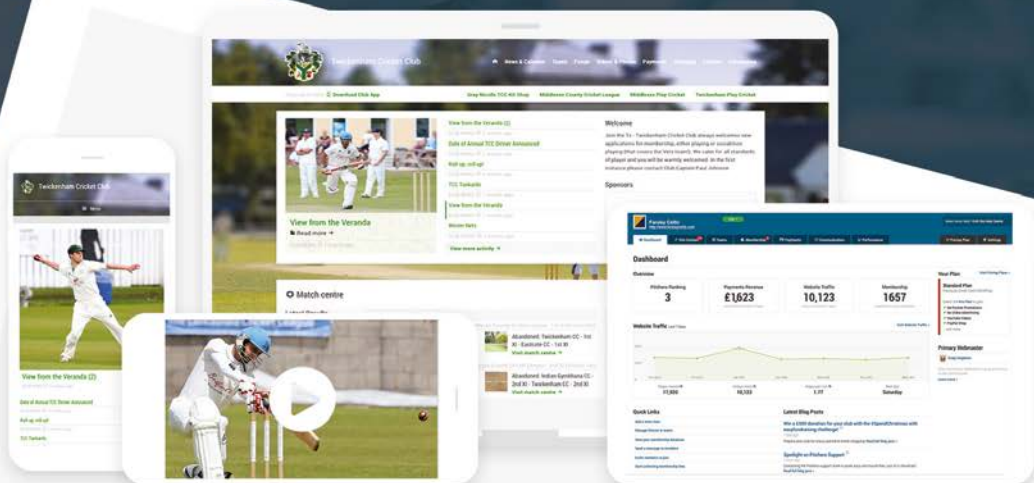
Twickenham Cricket Club

News & Calendar Teams Forum Videos & Photos Payments

Download Club App

Gray-Nicolls TCC Kit Shop Middlesex County Cricket League Middlesex Play Cricket Twickenham Play Cricket

View from the Veranda (2)

Date of Annual TCC Dinner Announced

Roll up, roll up!

TCC Tankards

View from the Veranda

Winter Nets

View more activity →

View from the Veranda

Read more →

Welcome

Join the Tw - Twickenham Cricket Club always welcomes new applications for membership, either playing or social/non playing (that covers the Vera team). We cater for all standards of player and you will be warmly welcomed. In the first instance please contact Club Captain Paul Johnson

Sponsors

Match centre

Abandoned: Twickenham CC - 1st XI - Eastcote CC - 1st XI

Visit match centre →

Abandoned: Indian Gymkhana CC - 2nd XI - Twickenham CC - 2nd XI

Visit match centre →

Twickenham Cricket Club

Menu

View from the Veranda (2)

Date of Annual TCC Dinner Announced

Roll up, roll up!

TCC Tankards

Pavey Cutts

Dashboard

Overview

Pitchero Ranking
3

Payments Revenue
£1,623

Website Traffic
10,123

Membership
1657

Your Plan

Standard Plan

Website Traffic

Primary Webmaster

Quick Links

Latest Blog Posts

Win a £500 donation for your club with the #SpendChristmas with easyfundraising Challenge!

Spotlight on Pitchero Support